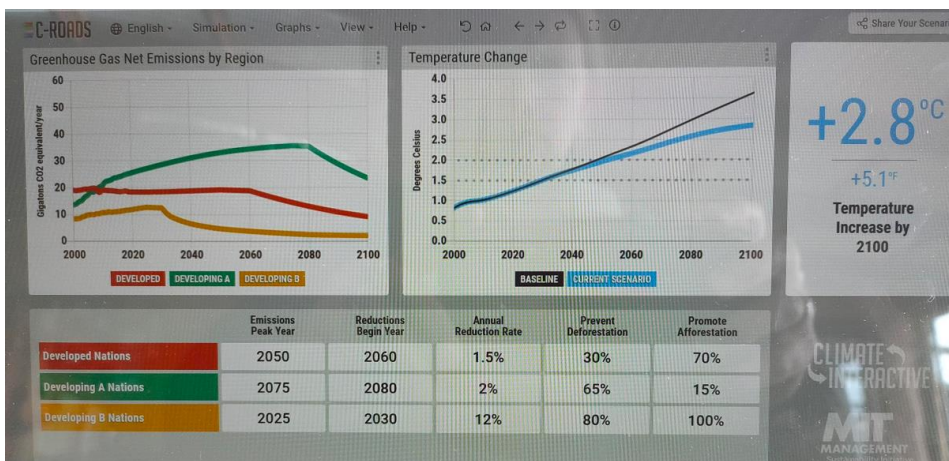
C-ROADS English Simulation Graphs View Help Share Your Scenar

Greenhouse Gas Net Emissions by Region

Gigatons CO2 equivalent/year

60
50
40
30
20
10
0

2000 2020 2040 2060 2080 2100

DEVELOPED DEVELOPING A DEVELOPING B

Temperature Change

Degrees Celsius

4.0
3.5
3.0
2.5
2.0
1.5
1.0
0.5
0.0

2000 2020 2040 2060 2080 2100

BASELINE CURRENT SCENARIO

+2.8°C

+5.1°F

Temperature Increase by 2100

| | Emissions Peak Year | Reductions Begin Year | Annual Reduction Rate | Prevent Deforestation | Promote Afforestation |
|---|---|---|---|---|---|
| Developed Nations | 2050 | 2060 | 1.5% | 30% | 70% |
| Developing A Nations | 2075 | 2080 | 2% | 65% | 15% |
| Developing B Nations | 2025 | 2030 | 12% | 80% | 100% |

CLIMATE INTERACTIVE

MIT MANAGEMENT